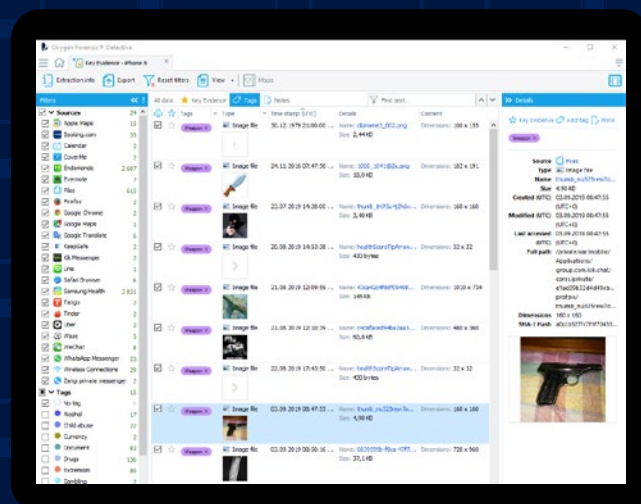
Oxygen Forensic® Detective

Key Evidence - iPhone 8

Extraction info | Export | Reset filters | View | Move

Filters

Sources 24
Apple Maps 18
Booking.com 15
Calendar 3
CoverMe 7
Endomondo 2 607
Evernote 7
Files 613
Firefox 2
Google Chrome 2
Google Maps 1
Google Translate 8
KeepSafe 3
Kik Messenger 2
Line 1
Safari Browser 8
Samsung Health 2 831
Tango 7
Tinder 3
Uber 3
Plaid 3
meChat 8
WhatsApp Messenger 23
Wireless Connections 29
Zangi private messenger 7
Tags 8
No tag 0
Alcohol 17
Child abuse 27
Currency 2
Document 93
Drugs 120
Extremism 89
Gambling 3

All data | Key Evidence | Tags | Notes | Find text...

| | Tags | Type | Time stamp (UTC) | Details | Comment |
|---|---|---|---|---|---|
| ☑ | Weapon | Image file | 30.12.1979 21:00:00 ... | Name: dbname1_002.png Size: 2,44 KB | Dimensions: 100 x 155 |
| ☑ | Weapon | Image file | 24.11.2016 07:47:56 ... | Name: 1000_1041b2a.png Size: 4,47 KB | Dimensions: 182 x 191 |
| ☑ | Weapon | Image file | 22.07.2019 14:28:00 ... | Name: thumb_b1f3a... Size: 3,40 KB | Dimensions: 160 x 160 |
| ☑ | Weapon | Image file | 20.08.2019 14:53:28 ... | Name: health... Size: | Dimensions: 32 x 32 |
| ☑ | Weapon | Image file | 21.08.2019 ... | Name: ... Size: 345 KB | Dimensions: 1010 x 724 |
| ☑ | Weapon | Image file | 21.08.2019 12:10:19 ... | Name: ... Size: 60,6 KB | Dimensions: 480 x 360 |
| ☑ | Weapon | Image file | 22.08.2019 17:45:50 ... | Name: health... Size: 400 bytes | Dimensions: 32 x 32 |
| ☑ | Weapon | Image file | 03.09.2019 08:47:55 ... | Name: thumb_eu323... Size: 4,90 KB | Dimensions: 160 x 160 |
| ☑ | Weapon | Image file | 03.09.2019 08:50:16 ... | Name: ... Size: 37,1 KB | Dimensions: 720 x 960 |

Details

Key Evidence | Add tag | Note

Weapon

Source: Files
Type: Image file
Name: thumb_eu323...
Size: 4,90 KB
Created (UTC): 03.09.2019 08:47:55 (UTC+0)
Modified (UTC): 03.09.2019 08:47:55 (UTC+0)
Last accessed (UTC): 03.09.2019 08:47:55 (UTC+0)
Full path: /private/var/mobile/Applications/group.com.kik.chat/cores/private/...
Dimensions: 160 x 160
SHA-1 Hash: a0cca...